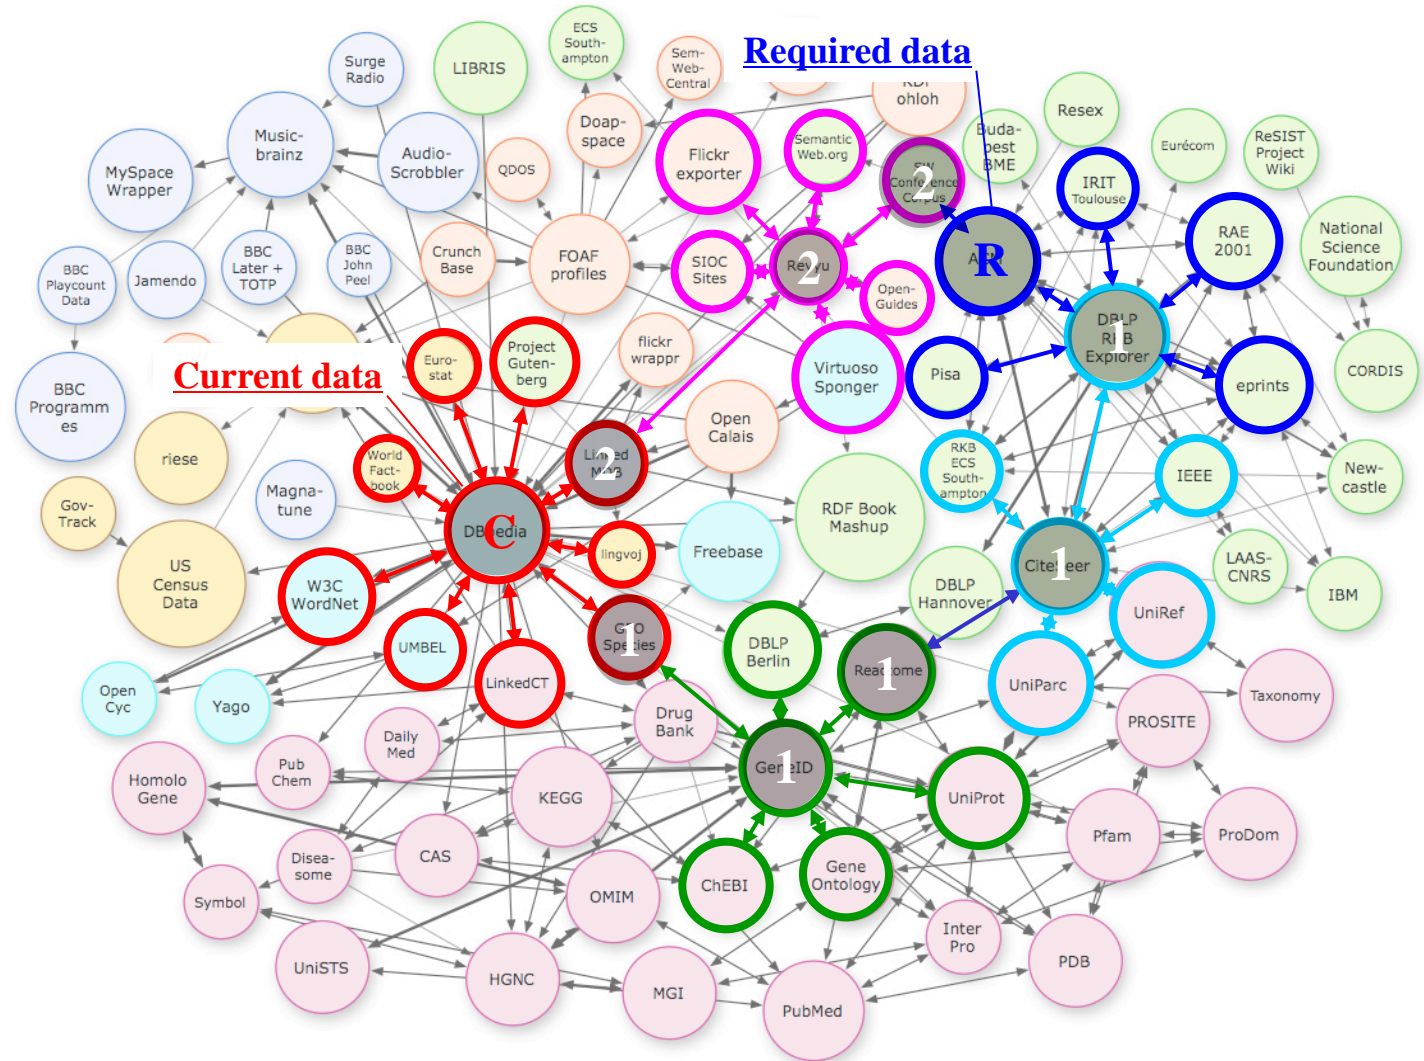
Required data

Current data

Surge Radio
LIBRIS
ECS South-ampton
Sem-Web-Central
RDF ohloh
Resex
Music-brainz
MySpace Wrapper
Audio-Scrobbler
QDOS
Doap-space
Flickr exporter
Semantic Web.org
Buda-pest BME
Eurécom
ReSIST Project Wiki
IRIT Toulouse
Conference Corpus
2
R
RAE 2001
National Science Foundation
BBC Playcount Data
Jamendo
BBC Later + TOTP
BBC John Peel
Crunch Base
FOAF profiles
SIOC Sites
Revyu
2
Open-Guides
DBLP RKB Explorer
1
CORDIS
Euro-stat
Project Guten-berg
flickr wrappr
Virtuoso Sponger
Pisa
eprints
BBC Programm es
riese
World Fact-book
Linked MDB
2
Open Calais
RKB ECS South-ampton
IEEE
New-castle
Gov-Track
Magna-tune
DBpedia
C
lingvoj
Freebase
RDF Book Mashup
DBLP Hannover
CiteSeer
1
LAAS-CNRS
IBM
US Census Data
W3C WordNet
UMBEL
GEO Species
1
DBLP Berlin
Reactome
1
UniRef
UniParc
Taxonomy
Open Cyc
Yago
LinkedCT
Drug Bank
GeneID
1
PROSITE
Daily Med
Pub Chem
Homolo Gene
KEGG
UniProt
Pfam
ProDom
Disea-some
CAS
OMIM
ChEBI
Gene Ontology
Symbol
Inter Pro
PDB
UniSTS
HGNC
MGI
PubMed